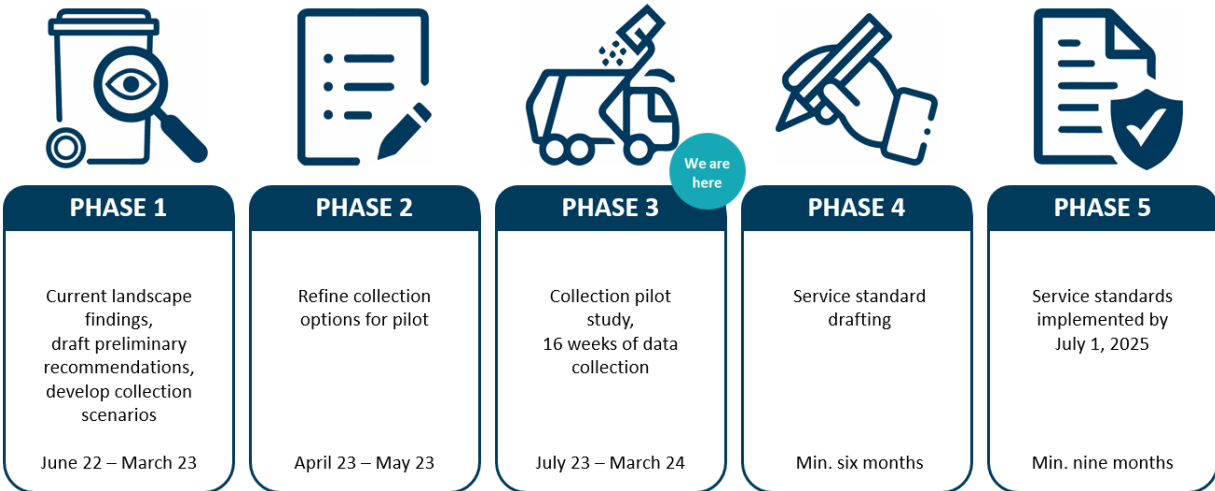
PHASE 1

Current landscape findings, draft preliminary recommendations, develop collection scenarios

June 22 – March 23

PHASE 2

Refine collection options for pilot

April 23 – May 23

We are here

PHASE 3

Collection pilot study, 16 weeks of data collection

July 23 – March 24

PHASE 4

Service standard drafting

Min. six months

PHASE 5

Service standards implemented by July 1, 2025

Min. nine months